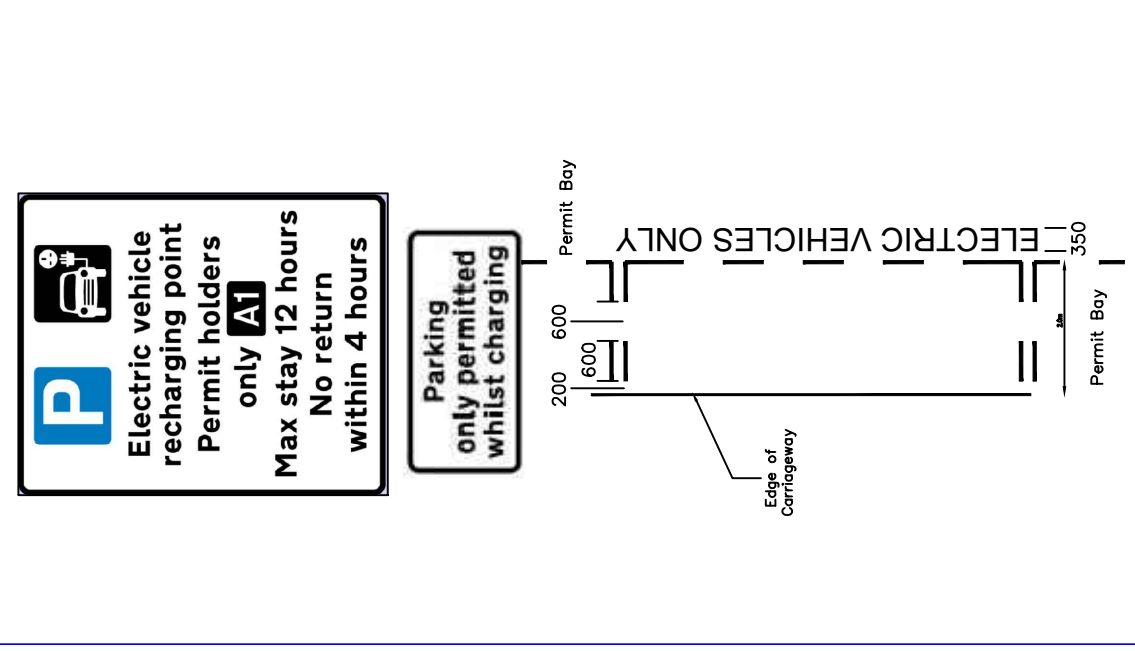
P
Electric vehicle
recharging point
Permit holders
only A1
Max stay 12 hours
No return
within 4 hours

Parking
only permitted
whilst charging

Permit Bay

ELECTRIC VEHICLES ONLY

350

600

600

200

2.4m

Permit Bay

Edge of
Carriageway